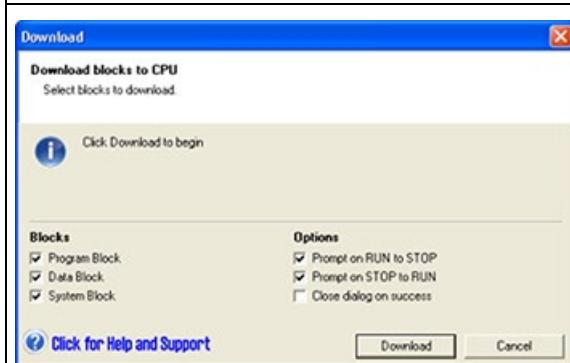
Download

Download blocks to CPU
Select blocks to download.

Click Download to begin

Blocks
Program Block
Data Block
System Block

Options
Prompt on RUN to STOP
Prompt on STOP to RUN
Close dialog on success

Click for Help and Support

Download
Cancel